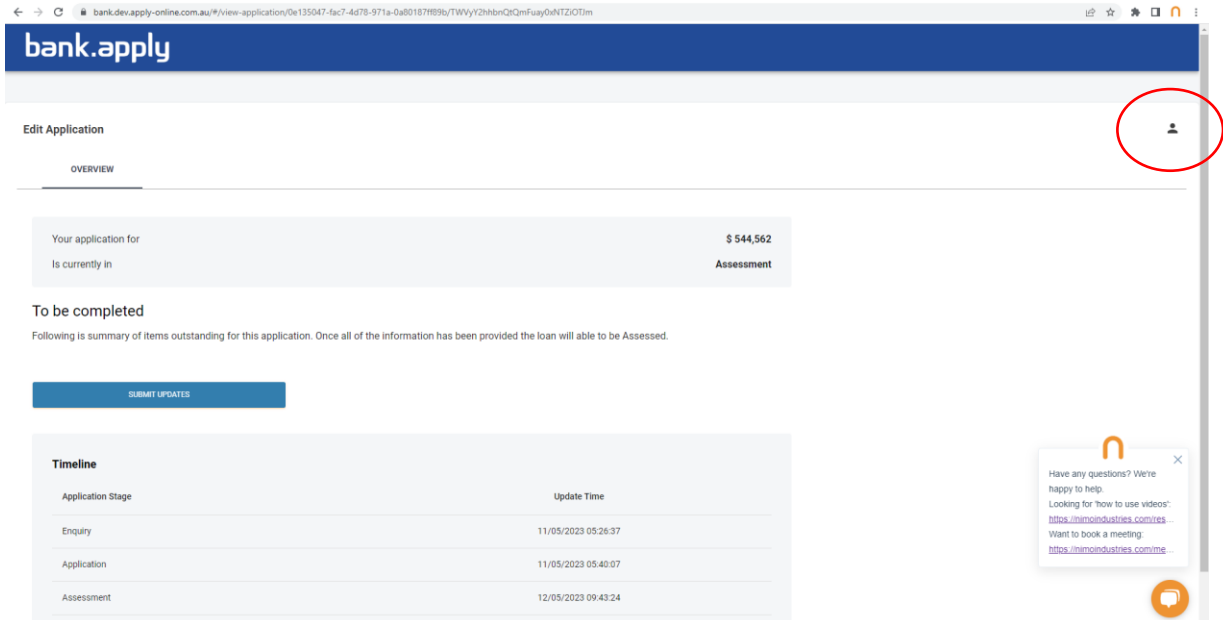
bank.dev.apply-online.com.au/#/view-application/0e135047-fac7-4d78-971a-0a80187ff89b/TWVyY2hhbnQtQmFuay0xNTZiOTJm

bank.apply

Edit Application

OVERVIEW

| | |
|---|---|
| Your application for | $ 544,562 |
| Is currently in | Assessment |

To be completed

Following is summary of items outstanding for this application. Once all of the information has been provided the loan will able to be Assessed.

SUBMIT UPDATES

Timeline

| Application Stage | Update Time |
|---|---|
| Enquiry | 11/05/2023 05:26:37 |
| Application | 11/05/2023 05:40:07 |
| Assessment | 12/05/2023 09:43:24 |

Have any questions? We're happy to help.
Looking for 'how to use videos':
https://nimoindustries.com/res...
Want to book a meeting:
https://nimoindustries.com/me...